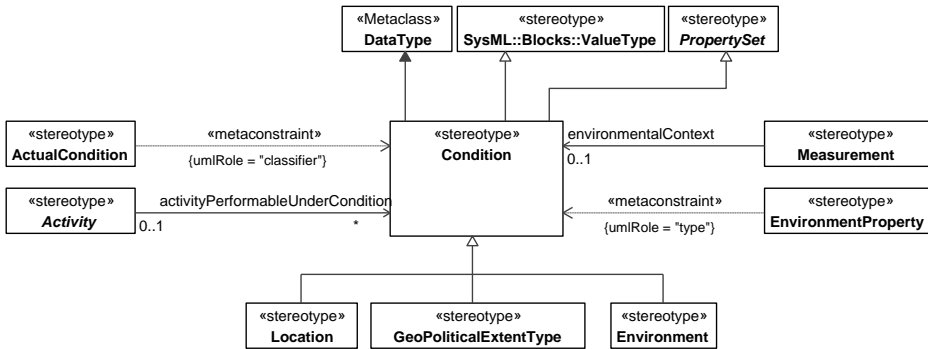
«Metaclass»
DataType

«stereotype»
SysML::Blocks::ValueType

«stereotype»
*PropertySet*

«stereotype»
ActualCondition

«metaconstraint»
{umlRole = "classifier"}

«stereotype»
Condition

environmentalContext
0..1

«stereotype»
Measurement

«stereotype»
*Activity*

activityPerformableUnderCondition
0..1
*

«metaconstraint»
{umlRole = "type"}

«stereotype»
EnvironmentProperty

«stereotype»
Location

«stereotype»
GeoPoliticalExtentType

«stereotype»
Environment